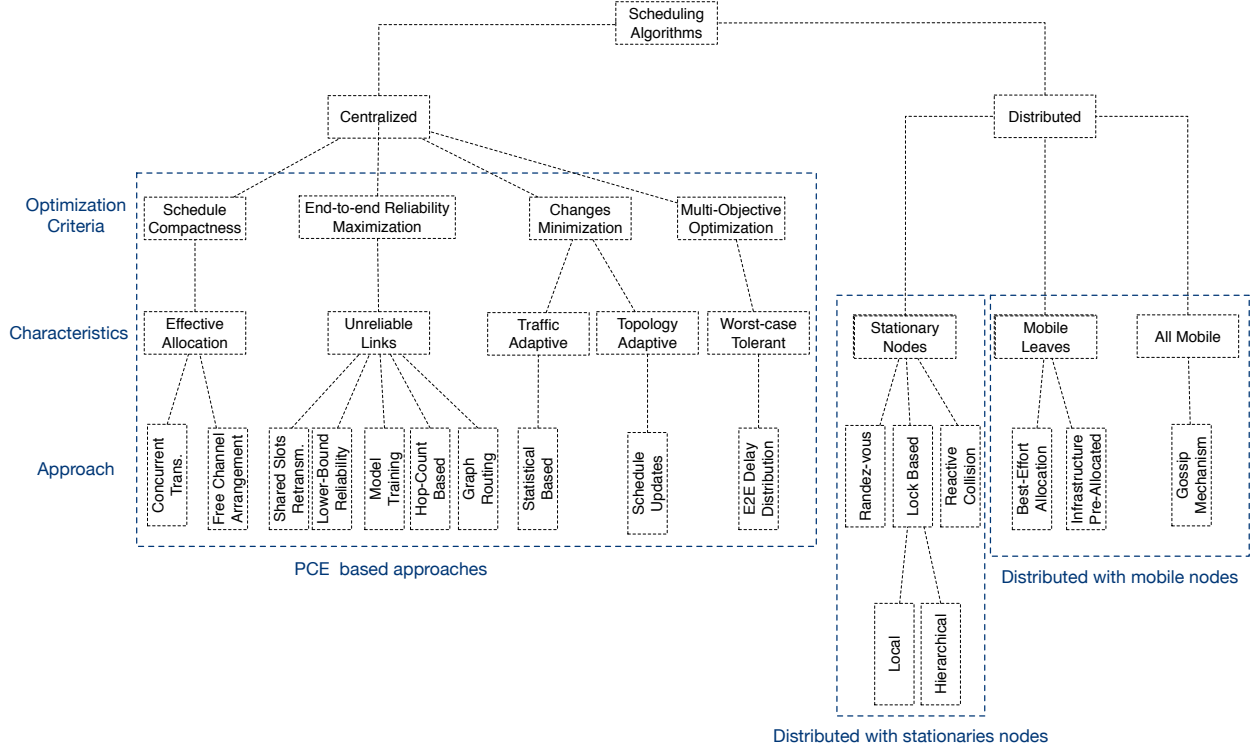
Scheduling Algorithms

Centralized

Distributed

Optimization Criteria

Schedule Compactness

End-to-end Reliability Maximization

Changes Minimization

Multi-Objective Optimization

Characteristics

Effective Allocation

Unreliable Links

Traffic Adaptive

Topology Adaptive

Worst-case Tolerant

Stationary Nodes

Mobile Leaves

All Mobile

Approach

Concurrent Trans.

Free Channel Arrangement

Shared Slots Retransm.

Lower-Bound Reliability

Model Training

Hop-Count Based

Graph Routing

Statistical Based

Schedule Updates

E2E Delay Distribution

Randez-vous

Lock Based

Reactive Collision

Best-Effort Allocation

Infrastructure Pre-Allocated

Gossip Mechanism

PCE based approaches

Distributed with mobile nodes

Local

Hierarchical

Distributed with stationaries nodes